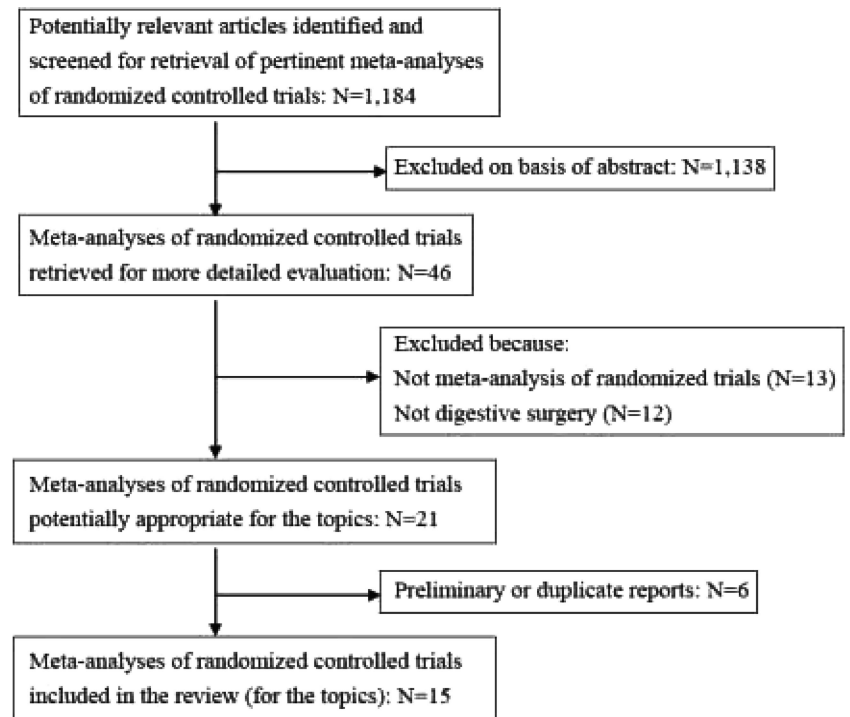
Potentially relevant articles identified and screened for retrieval of pertinent meta-analyses of randomized controlled trials: N=1,184

Excluded on basis of abstract: N=1,138

Meta-analyses of randomized controlled trials retrieved for more detailed evaluation: N=46

Excluded because:
Not meta-analysis of randomized trials (N=13)
Not digestive surgery (N=12)

Meta-analyses of randomized controlled trials potentially appropriate for the topics: N=21

Preliminary or duplicate reports: N=6

Meta-analyses of randomized controlled trials included in the review (for the topics): N=15